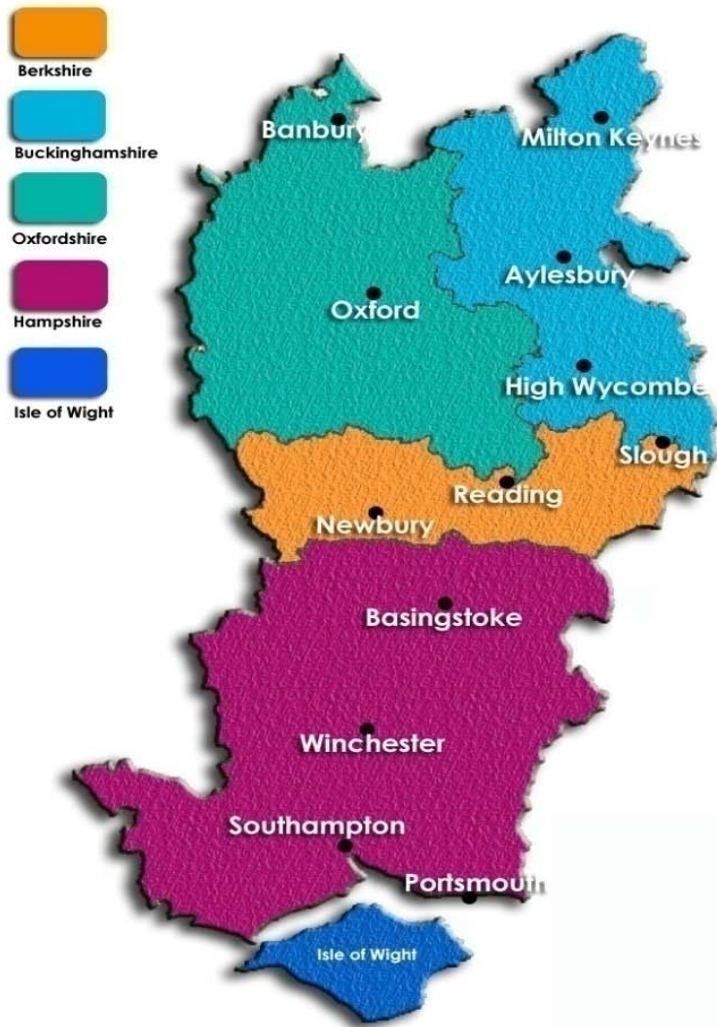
Berkshire

Buckinghamshire

Oxfordshire

Hampshire

Isle of Wight

Banbury

Milton Keynes

Aylesbury

Oxford

High Wycombe

Slough

Reading

Newbury

Basingstoke

Winchester

Southampton

Portsmouth

Isle of Wight